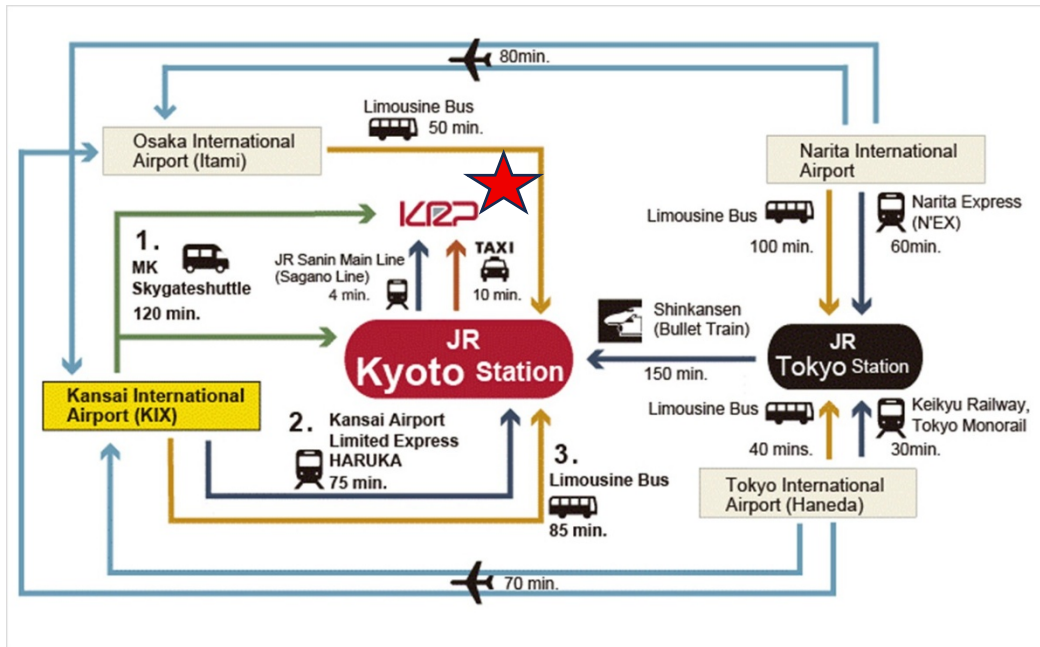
80min.

Limousine Bus 50 min.

Osaka International Airport (Itami)

Narita International Airport

KRP

1. MK Skygateshuttle 120 min.

JR Sanin Main Line (Sagano Line) 4 min.

TAXI 10 min.

Limousine Bus 100 min.

Narita Express (N'EX) 60min.

Shinkansen (Bullet Train)

JR Kyoto Station

JR Tokyo Station

150 min.

Kansai International Airport (KIX)

2. Kansai Airport Limited Express HARUKA 75 min.

Limousine Bus 40 mins.

Keikyu Railway, Tokyo Monorail 30min.

3. Limousine Bus 85 min.

Tokyo International Airport (Haneda)

70 min.